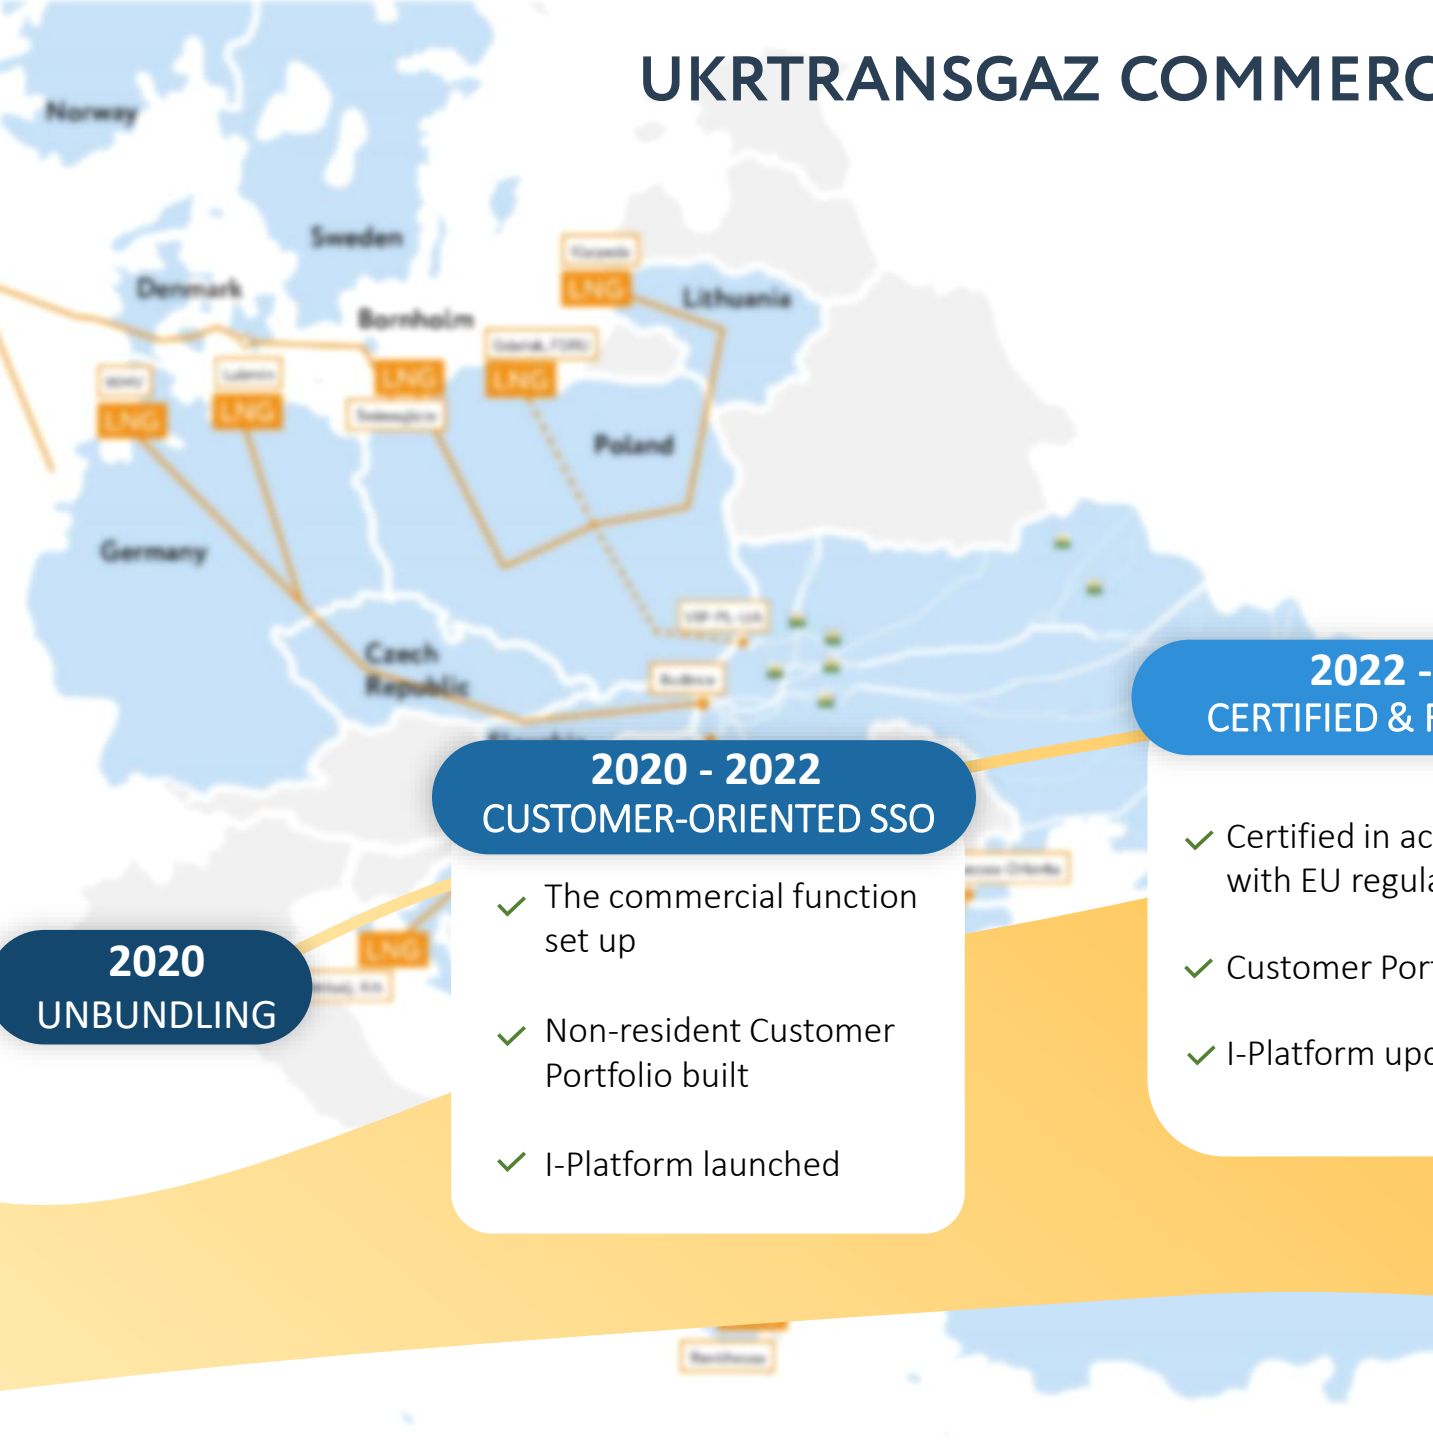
UKRTRANSGAZ COMMERC

Norway

Sweden

Denmark

Bornholm

Lithuania

LNG

LNG

LNG

LNG

LNG

Poland

Germany

Czech Republic

2022 -
CERTIFIED & F

2020 - 2022
CUSTOMER-ORIENTED SSO

The commercial function set up

Non-resident Customer Portfolio built

I-Platform launched

Certified in ac with EU regula

Customer Por

I-Platform upd

2020
UNBUNDLING

LNG